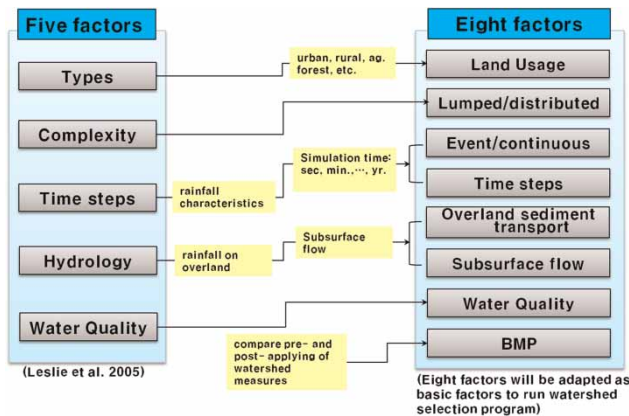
Five factors

Types

Complexity

Time steps

Hydrology

Water Quality

(Leslie et al. 2005)

urban, rural, ag. forest, etc.

rainfall characteristics

Simulation time: sec, min.,···, yr.

rainfall on overland

Subsurface flow

compare pre- and post- applying of watershed measures

Eight factors

Land Usage

Lumped/distributed

Event/continuous

Time steps

Overland sediment transport

Subsurface flow

Water Quality

BMP

(Eight factors will be adapted as basic factors to run watershed selection program)